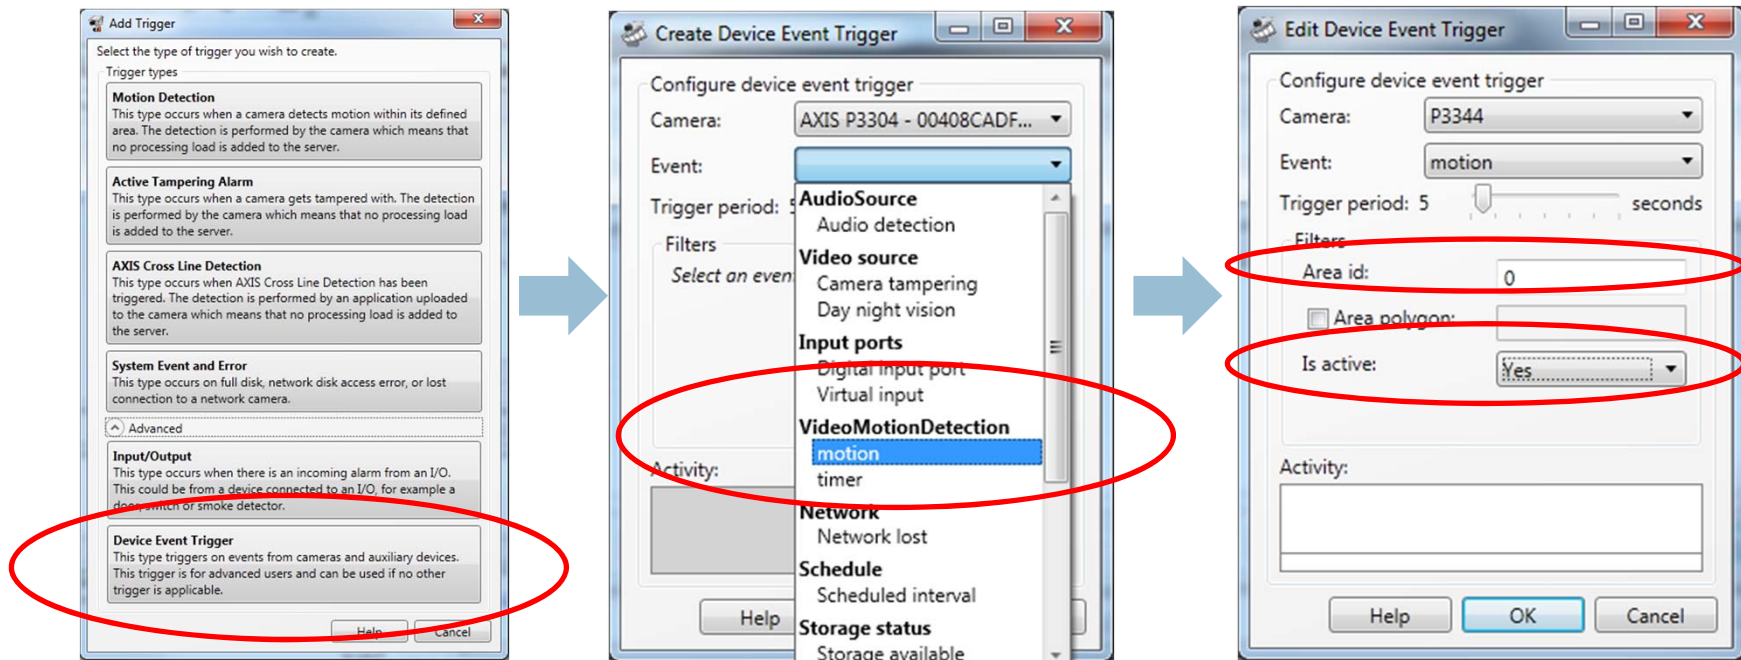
Add Trigger

Select the type of trigger you wish to create.

Trigger types

Motion Detection
This type occurs when a camera detects motion within its defined area. The detection is performed by the camera which means that no processing load is added to the server.

Active Tampering Alarm
This type occurs when a camera gets tampered with. The detection is performed by the camera which means that no processing load is added to the server.

AXIS Cross Line Detection
This type occurs when AXIS Cross Line Detection has been triggered. The detection is performed by an application uploaded to the camera which means that no processing load is added to the server.

System Event and Error
This type occurs on full disk, network disk access error, or lost connection to a network camera.

Advanced

Input/Output
This type occurs when there is an incoming alarm from an I/O. This could be from a device connected to an I/O, for example a door switch or smoke detector.

Device Event Trigger
This type triggers on events from cameras and auxiliary devices. This trigger is for advanced users and can be used if no other trigger is applicable.

Help Cancel

Create Device Event Trigger

Configure device event trigger

Camera: AXIS P3304 - 00408CADF...

Event:

Trigger period: 5

Filters

Select an even

Activity:

Help

AudioSource
Audio detection
Video source
Camera tampering
Day night vision
Input ports
Digital input port
Virtual input
VideoMotionDetection
motion
timer
Network
Network lost
Schedule
Scheduled interval
Storage status
Storage available

Edit Device Event Trigger

Configure device event trigger

Camera: P3344

Event: motion

Trigger period: 5 seconds

Filters

Area id: 0

Area polygon:

Is active: Yes

Activity:

Help OK Cancel